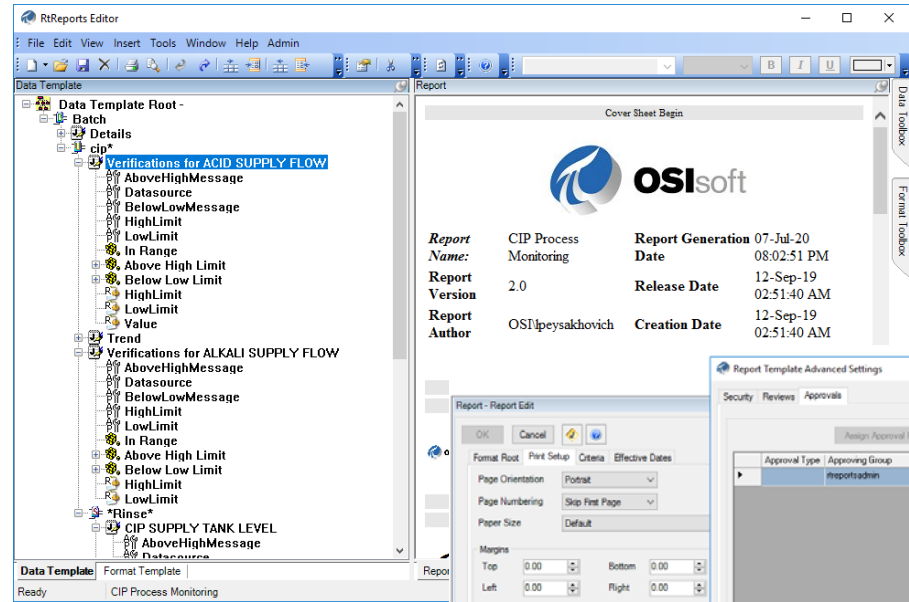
RtReports Editor

File Edit View Insert Tools Window Help Admin

Data Template

Data Template Root -
Batch
Details
cip*
Verifications for ACID SUPPLY FLOW
AboveHighMessage
Datasource
BelowLowMessage
HighLimit
LowLimit
In Range
Above High Limit
Below Low Limit
HighLimit
LowLimit
Value
Trend
Verifications for ALKALI SUPPLY FLOW
AboveHighMessage
Datasource
BelowLowMessage
HighLimit
LowLimit
In Range
Above High Limit
Below Low Limit
HighLimit
LowLimit
*Rinse*
CIP SUPPLY TANK LEVEL
AboveHighMessage
Datasource

Data Template Format Template

Ready CIP Process Monitoring

Report

Cover Sheet Begin

OSIsoft

| Report Name: | CIP Process Monitoring | Report Generation Date | 07-Jul-20 08:02:51 PM |
|---|---|---|---|
| Report Version | 2.0 | Release Date | 12-Sep-19 02:51:40 AM |
| Report Author | OSI\lpeysakhovich | Creation Date | 12-Sep-19 02:51:40 AM |

Data Toolbox
Format Toolbox

Report - Report Edit
OK Cancel
Format Root Print Setup Criteria Effective Dates
Page Orientation Portrait
Page Numbering Skip First Page
Paper Size Default
Margins
Top 0.00 Bottom 0.00
Left 0.00 Right 0.00

Repor

Report Template Advanced Settings
Security Reviews Approvals
Assign Approval
| Approval Type | Approving Group |
|---|---|
| | rtreportsadmin |